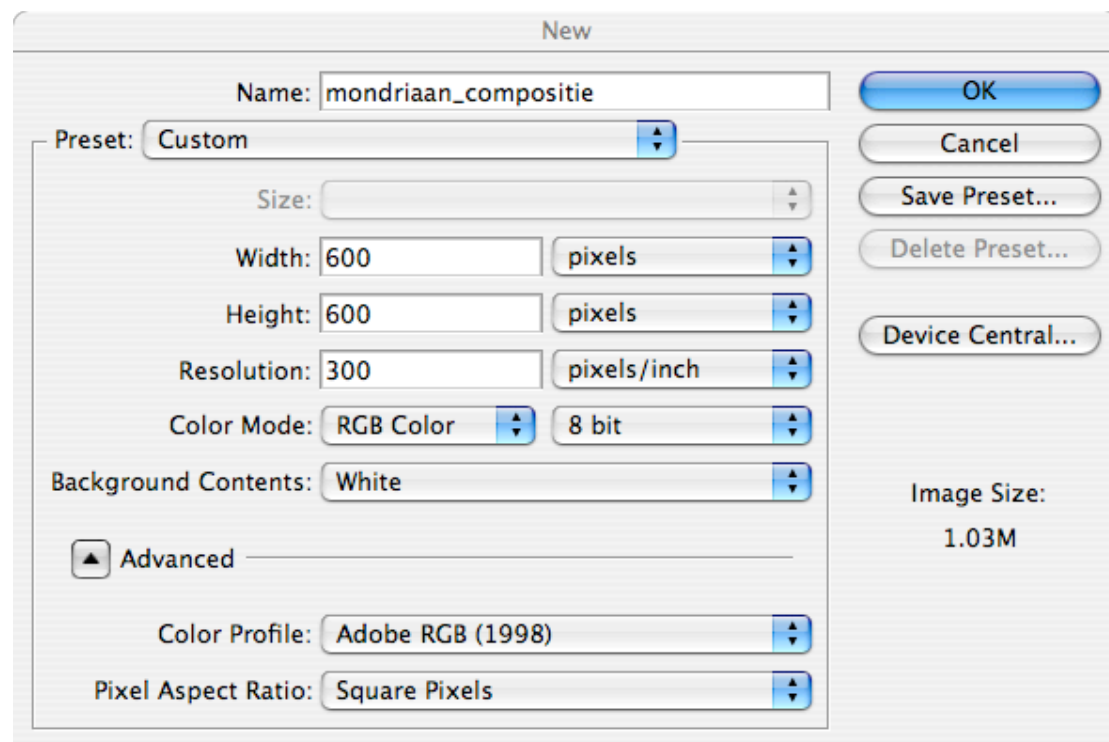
New

Name: mondriaan_compositie

Preset: Custom

Size:

Width: 600 pixels

Height: 600 pixels

Resolution: 300 pixels/inch

Color Mode: RGB Color 8 bit

Background Contents: White

Advanced

Color Profile: Adobe RGB (1998)

Pixel Aspect Ratio: Square Pixels

OK

Cancel

Save Preset...

Delete Preset...

Device Central...

Image Size:
1.03M